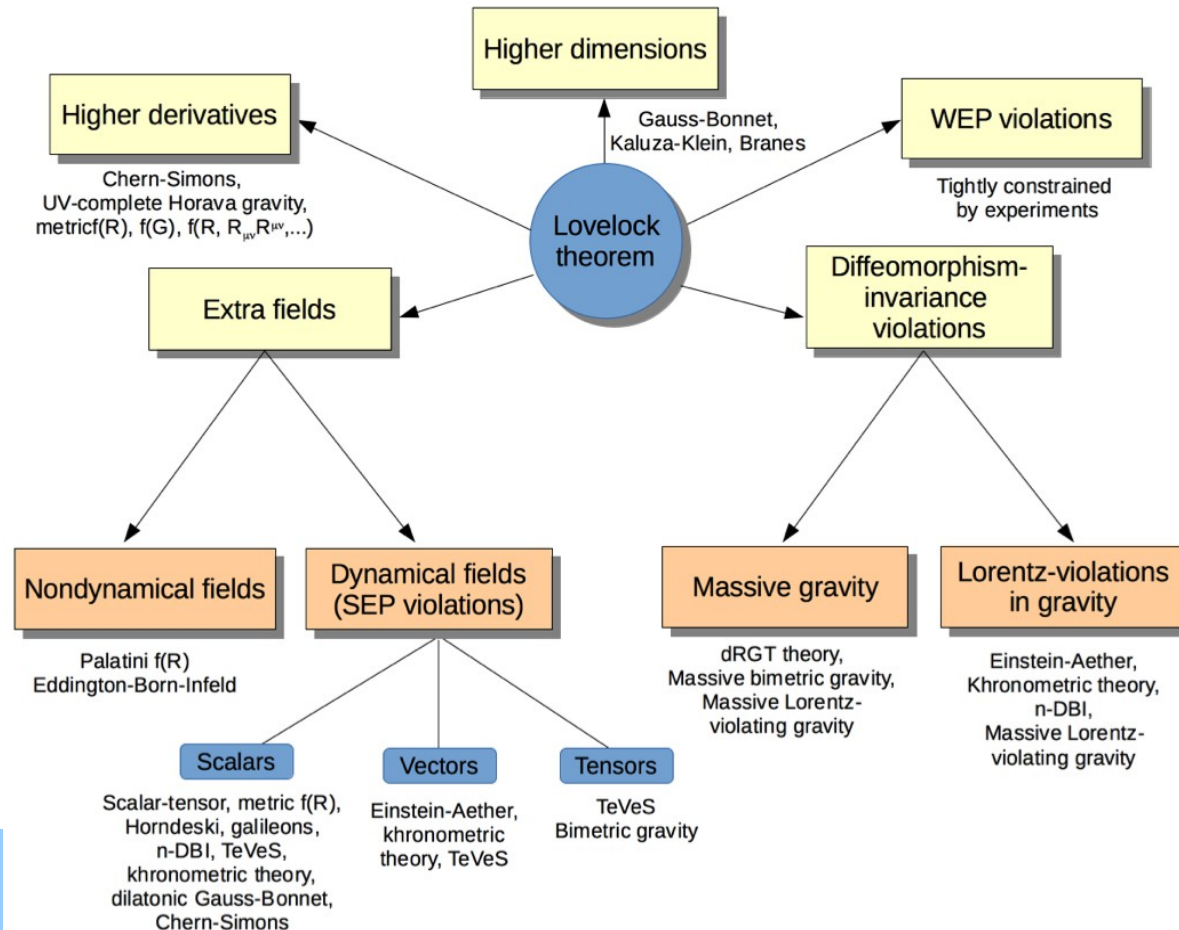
Higher dimensions

Gauss-Bonnet, Kaluza-Klein, Branes

Higher derivatives

Chern-Simons, UV-complete Horava gravity, metricf(R), f(G), f(R, $R_{\mu\nu}R^{\mu\nu}$,...)

WEP violations

Tightly constrained by experiments

Lovelock theorem

Extra fields

Diffeomorphism-invariance violations

Nondynamical fields

Palatini f(R)
Eddington-Born-Infeld

Dynamical fields (SEP violations)

Massive gravity

dRGT theory, Massive bimetric gravity, Massive Lorentz-violating gravity

Lorentz-violations in gravity

Einstein-Aether, Khronometric theory, n-DBI, Massive Lorentz-violating gravity

Scalars

Scalar-tensor, metric f(R), Horndeski, galileons, n-DBI, TeVeS, khronometric theory, dilatonic Gauss-Bonnet, Chern-Simons

Vectors

Einstein-Aether, khronometric theory, TeVeS

Tensors

TeVeS
Bimetric gravity